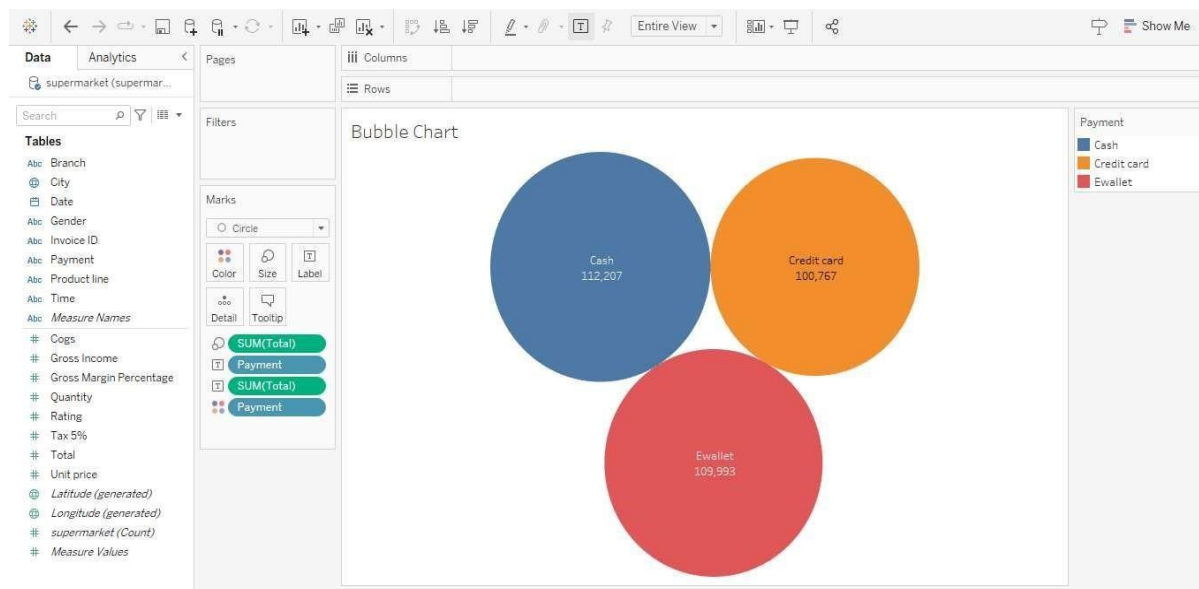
Entire View
Show Me

Data
Analytics
supermarket (supermar...
Search
Tables
Branch
City
Date
Gender
Invoice ID
Payment
Product line
Time
Measure Names
Cogs
Gross Income
Gross Margin Percentage
Quantity
Rating
Tax 5%
Total
Unit price
Latitude (generated)
Longitude (generated)
supermarket (Count)
Measure Values

Pages
Filters
Marks
Circle
Color
Size
Label
Detail
Tooltip
SUM(Total)
Payment
SUM(Total)
Payment

Columns
Rows

Bubble Chart
Cash
112,207
Credit card
100,767
Ewallet
109,993

Payment
Cash
Credit card
Ewallet